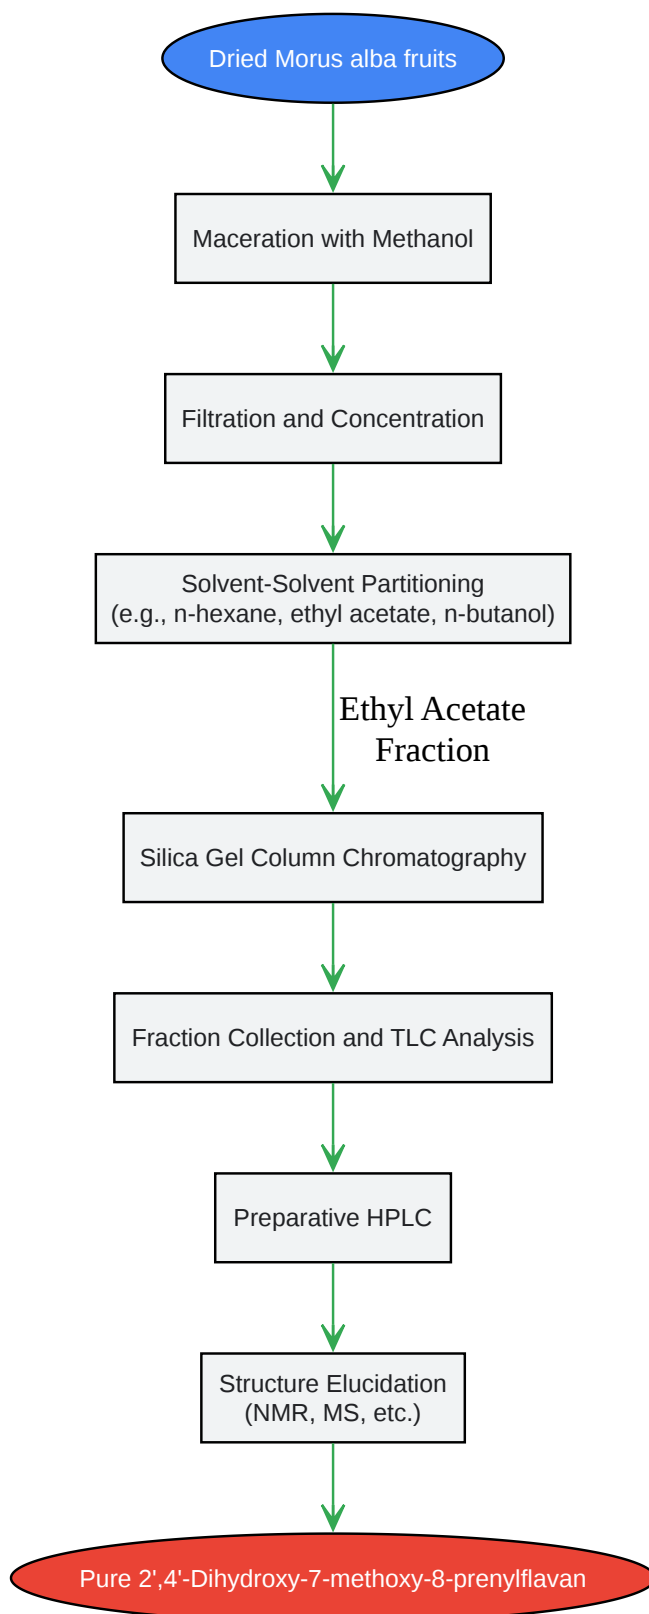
Dried Morus alba fruits

Maceration with Methanol

Filtration and Concentration

Solvent-Solvent Partitioning
(e.g., n-hexane, ethyl acetate, n-butanol)

Ethyl Acetate
Fraction

Silica Gel Column Chromatography

Fraction Collection and TLC Analysis

Preparative HPLC

Structure Elucidation
(NMR, MS, etc.)

Pure 2',4'-Dihydroxy-7-methoxy-8-prenylflavan